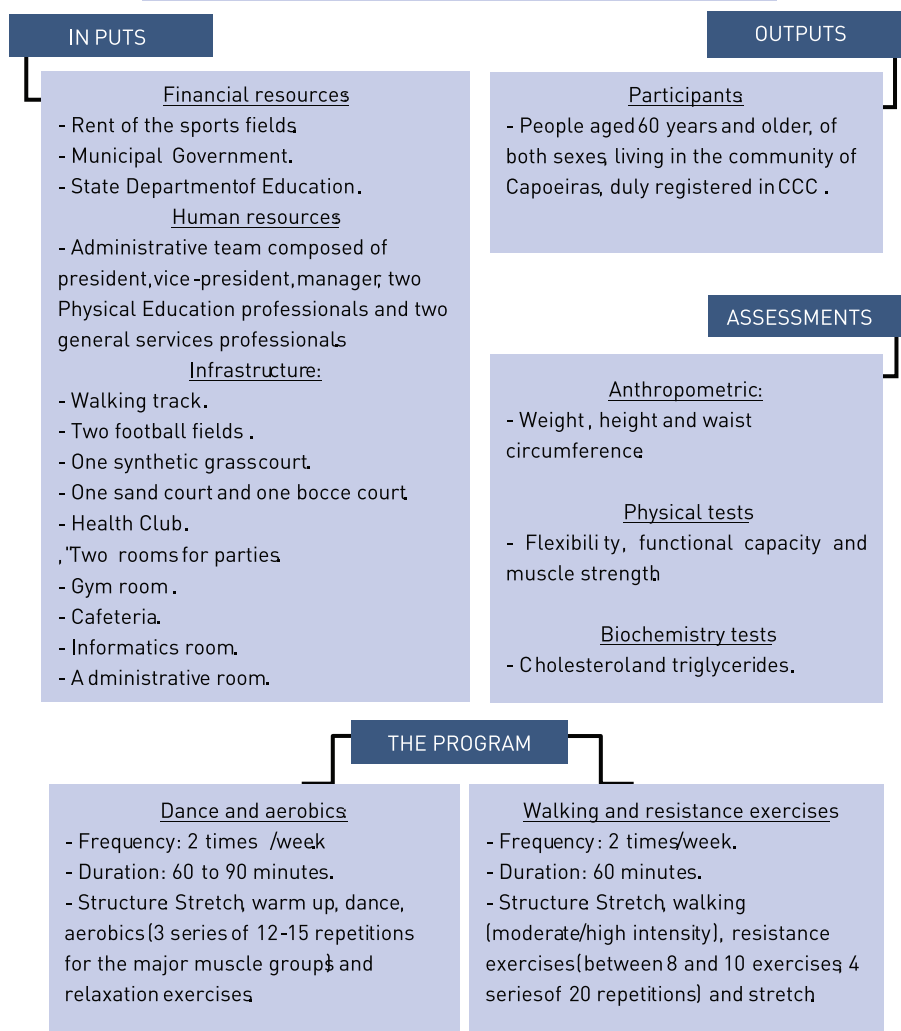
IN PUTS

Financial resources
- Rent of the sports fields.
- Municipal Government.
- State Departmentof Education.

Human resources
- Administrative team composed of president, vice-president, manager, two Physical Education professionals and two general services professionals.

Infrastructure:
- Walking track.
- Two football fields.
- One synthetic grass court.
- One sand court and one bocce court.
- Health Club.
,"Two rooms for parties.
- Gym room.
- Cafeteria.
- Informatics room.
- Administrative room.

OUTPUTS

Participants
- People aged 60 years and older, of both sexes, living in the community of Capoeiras, duly registered in CCC.

ASSESSMENTS

Anthropometric:
- Weight, height and waist circumference.

Physical tests
- Flexibility, functional capacity and muscle strength.

Biochemistry tests
- Cholesterol and triglycerides.

THE PROGRAM

Dance and aerobics:
- Frequency: 2 times /week.
- Duration: 60 to 90 minutes.
- Structure Stretch, warm up, dance, aerobics (3 series of 12-15 repetitions for the major muscle groups) and relaxation exercises.

Walking and resistance exercises
- Frequency: 2 times/week.
- Duration: 60 minutes.
- Structure Stretch, walking (moderate/high intensity), resistance exercises (between 8 and 10 exercises; 4 series of 20 repetitions) and stretch.